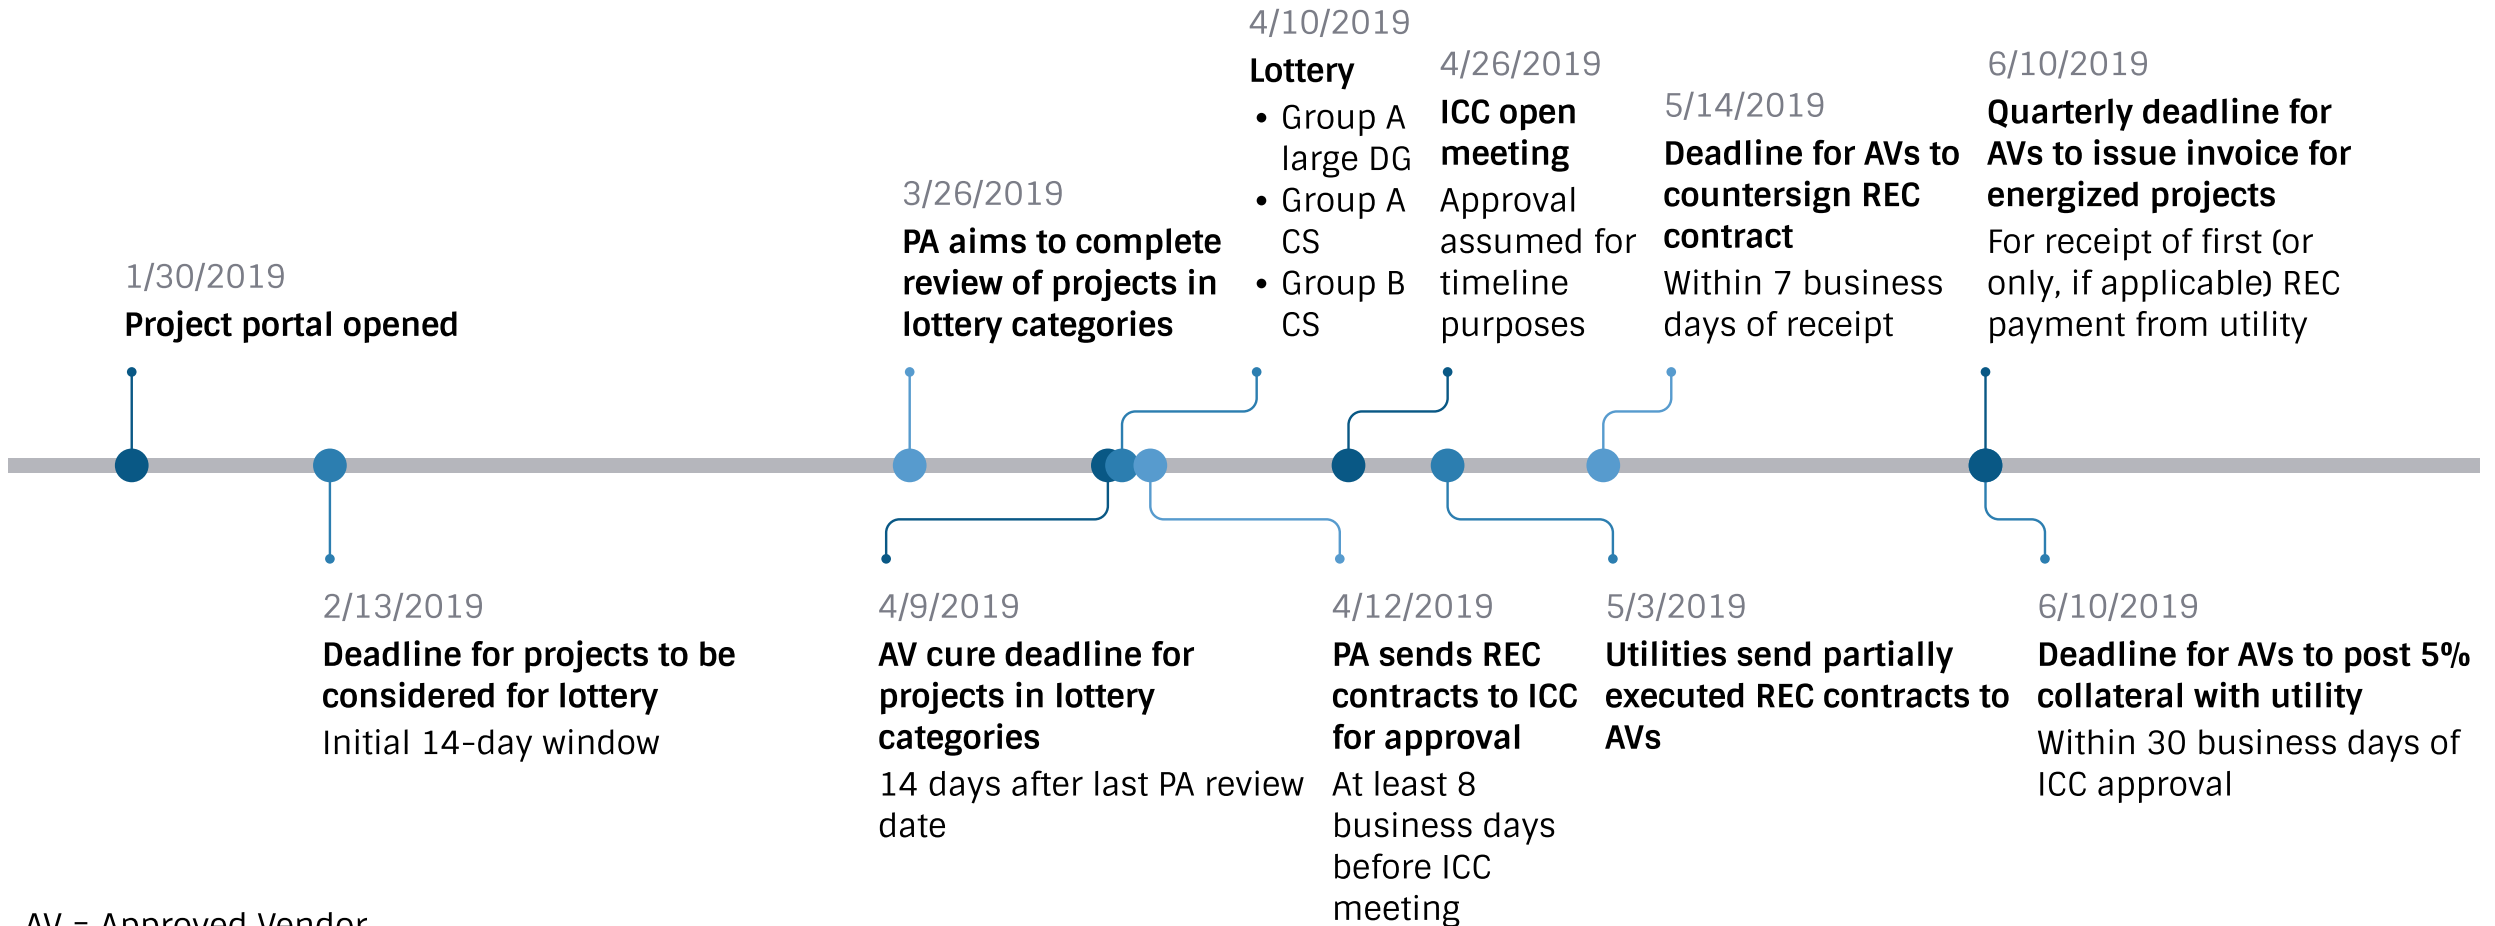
1/30/2019
Project portal opened

3/26/2019
PA aims to complete review of projects in lottery categories

4/10/2019
Lottery
• Group A large DG
• Group A CS
• Group B CS

4/26/2019
ICC open meeting
Approval assumed for timeline purposes

5/14/2019
Deadline for AVs to countersign REC contract
Within 7 business days of receipt

6/10/2019
Quarterly deadline for AVs to issue invoice for energized projects
For receipt of first (or only, if applicable) REC payment from utility

2/13/2019
Deadline for projects to be considered for lottery
Initial 14-day window

4/9/2019
AV cure deadline for projects in lottery categories
14 days after last PA review date

4/12/2019
PA sends REC contracts to ICC for approval
At least 8 business days before ICC meeting

5/3/2019
Utilities send partially executed REC contracts to AVs

6/10/2019
Deadline for AVs to post 5% collateral with utility
Within 30 business days of ICC approval

AV = Approved Vendor